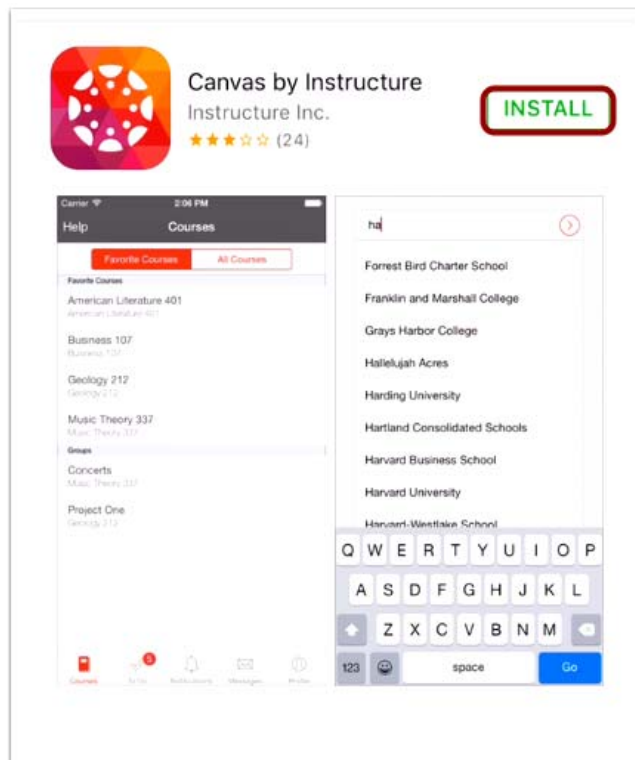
Canvas by Instructure
Instructure Inc.
(24)

INSTALL

Carrier
2:06 PM
Help
Courses
Favorite Courses
All Courses
Favorite Courses
American Literature 401
American Literature 401
Business 107
Business 107
Geology 212
Geology 212
Music Theory 337
Music Theory 337
Groups
Concerts
Music Theory 337
Project One
Geology 212
Courses
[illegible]
Notifications
Messages
Profile

ha
Forrest Bird Charter School
Franklin and Marshall College
Grays Harbor College
Hallelujah Acres
Harding University
Hartland Consolidated Schools
Harvard Business School
Harvard University
Harvard-Westlake School
Q W E R T Y U I O P
A S D F G H J K L
Z X C V B N M
123
space
Go